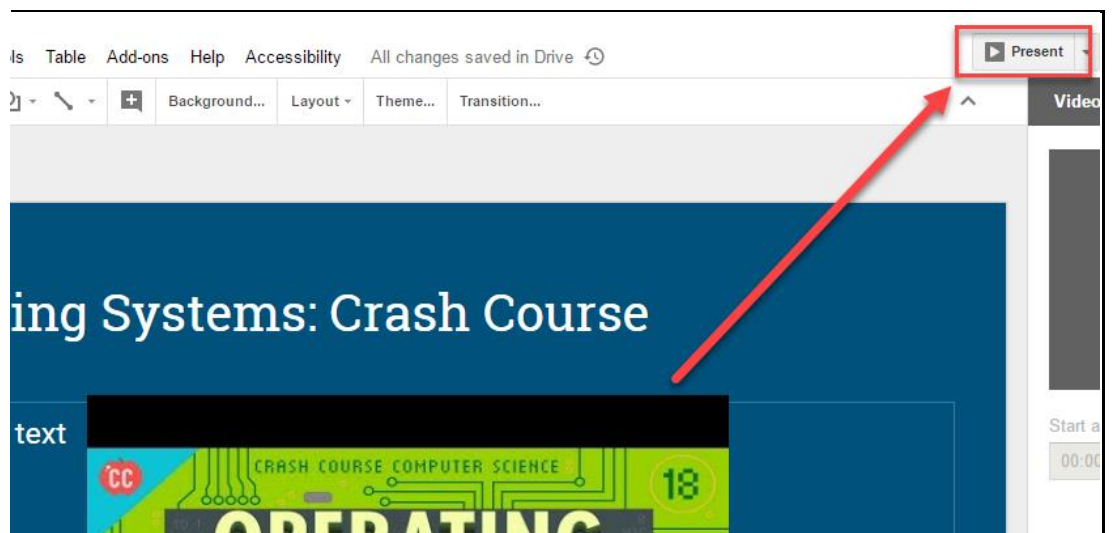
ls Table Add-ons Help Accessibility All changes saved in Drive

Present

Background... Layout Theme... Transition...

Video

ing Systems: Crash Course

text

CC CRASH COURSE COMPUTER SCIENCE 18

OPERATING

Start a

00:00